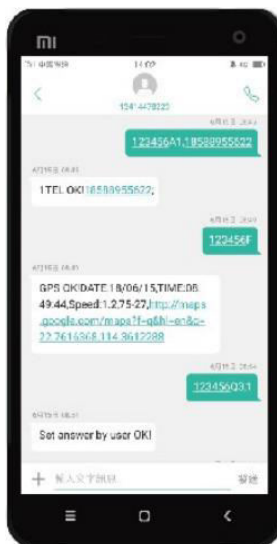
MI

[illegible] 14:02 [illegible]

134 4478222

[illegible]

123456A1,18588955622

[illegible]

1TEL OK!18588955622;

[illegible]

123456f

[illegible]

GPS OK!DATE:18/06/15,TIME:08 49:44,Speed:1.2,75-27,http://maps.google.com/maps?f=q&hl=en&q=22.2614368,114.3612288

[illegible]

123456Q3,1

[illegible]

Set answer by user OK!

+ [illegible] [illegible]